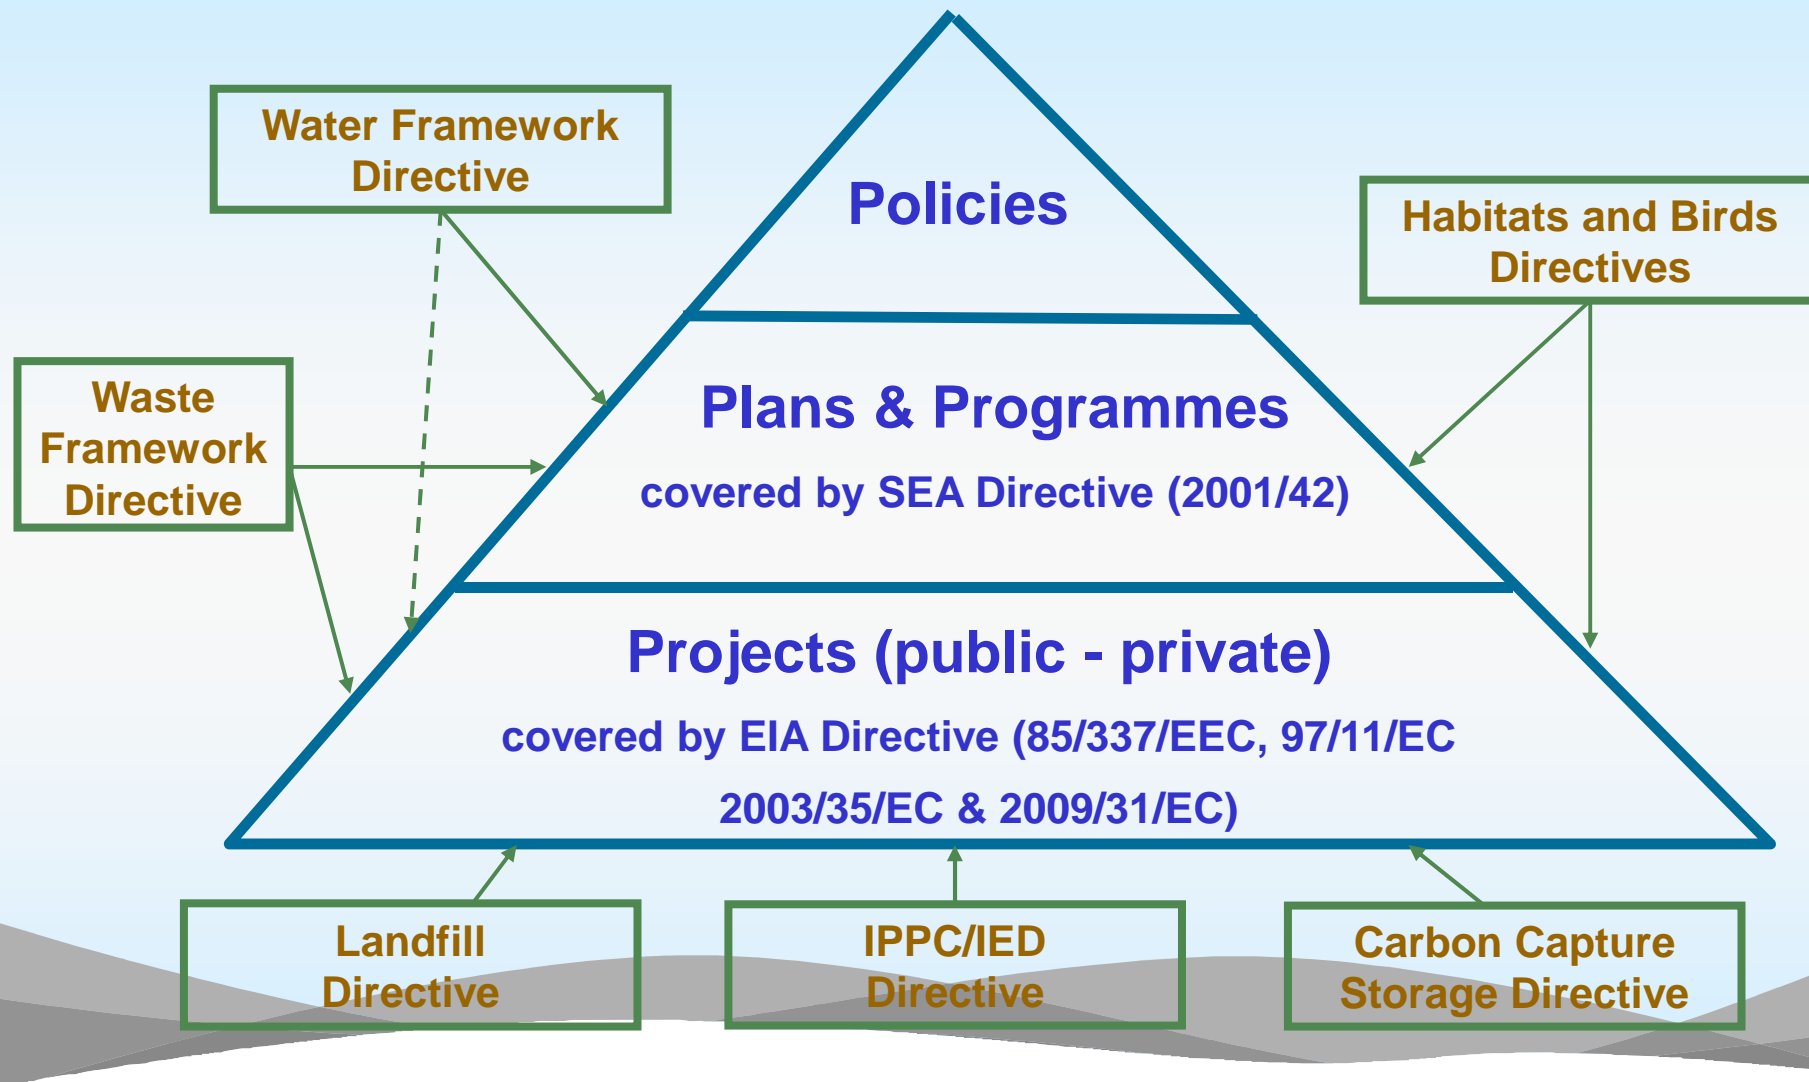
Water Framework Directive

Habitats and Birds Directives

Waste Framework Directive

Policies

Plans & Programmes

covered by SEA Directive (2001/42)

Projects (public - private)

covered by EIA Directive (85/337/EEC, 97/11/EC 2003/35/EC & 2009/31/EC)

Landfill Directive

IPPC/IED Directive

Carbon Capture Storage Directive